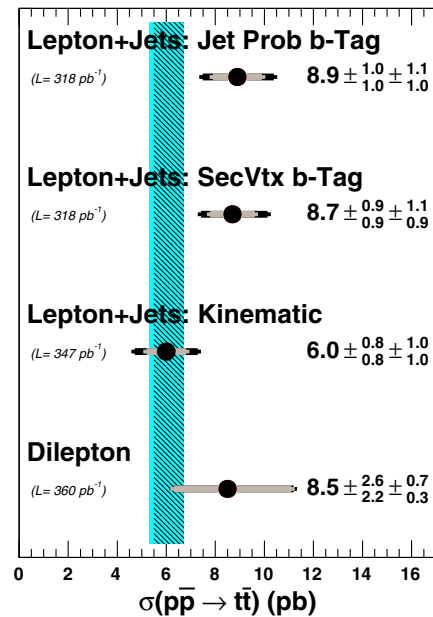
Lepton+Jets: Jet Prob b-Tag

(L= 318 pb$^{-1}$)

$8.9 \pm^{1.0}_{1.0} \pm^{1.1}_{1.0}$

Lepton+Jets: SecVtx b-Tag

(L= 318 pb$^{-1}$)

$8.7 \pm^{0.9}_{0.9} \pm^{1.1}_{0.9}$

Lepton+Jets: Kinematic

(L= 347 pb$^{-1}$)

$6.0 \pm^{0.8}_{0.8} \pm^{1.0}_{1.0}$

Dilepton

(L= 360 pb$^{-1}$)

$8.5 \pm^{2.6}_{2.2} \pm^{0.7}_{0.3}$

0 2 4 6 8 10 12 14 16

$\sigma(p\bar{p} \rightarrow t\bar{t})$ (pb)